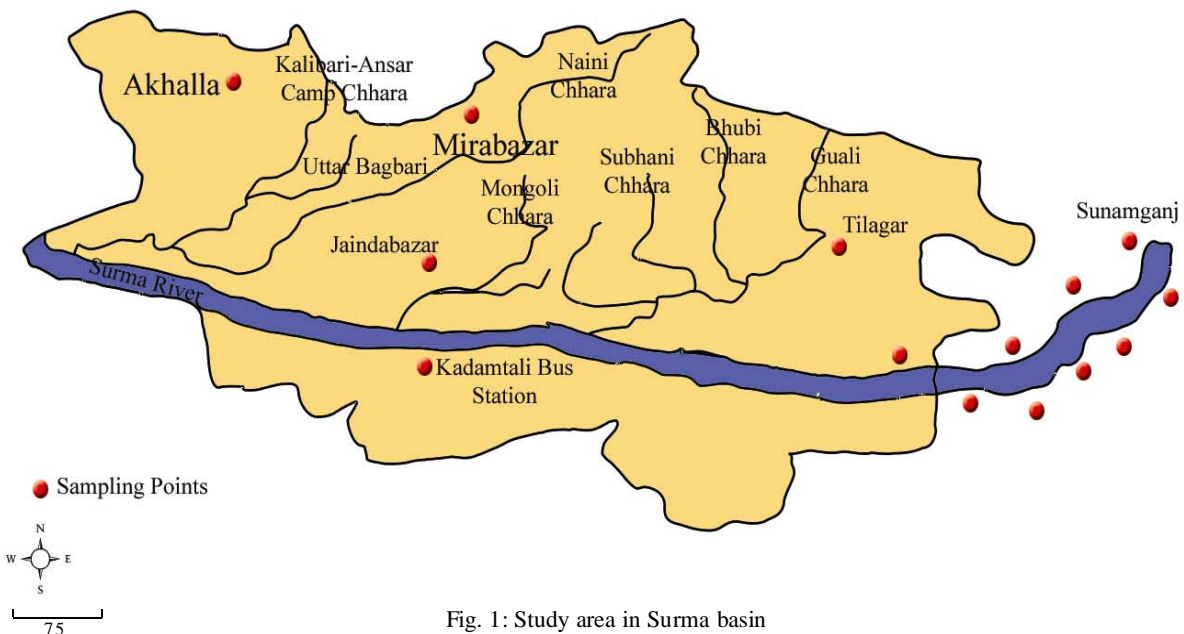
Akhalla

Kalibari-Ansar Camp Chhara

Naini Chhara

Mirabazar

Uttar Bagbari

Mongoli Chhara

Subhani Chhara

Bhubi Chhara

Guali Chhara

Tilagar

Sunamganj

Jaindabazar

Surma River

Kadamtali Bus Station

Sampling Points

N
W E
S

75

Fig. 1: Study area in Surma basin